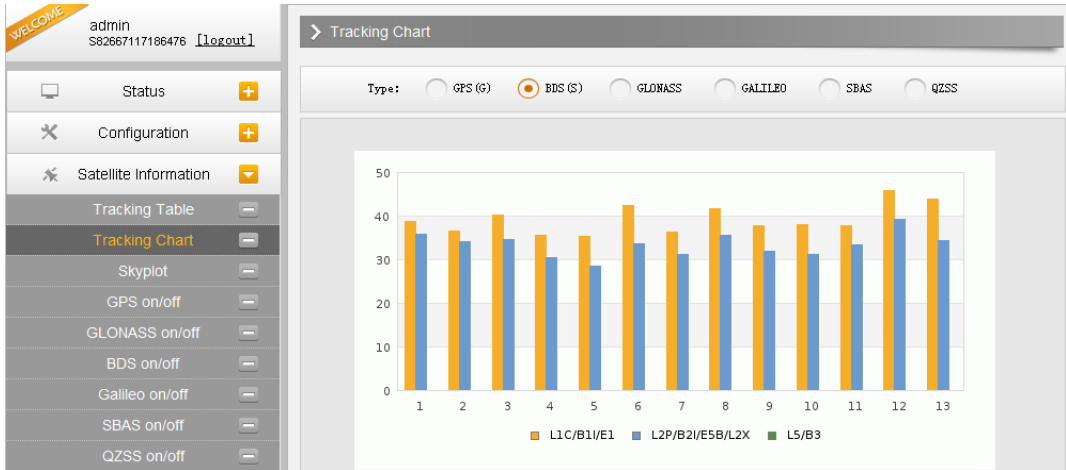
WELCOME
admin
S82667117186476 [logout]

Status
Configuration
Satellite Information
Tracking Table
Tracking Chart
Skyplot
GPS on/off
GLONASS on/off
BDS on/off
Galileo on/off
SBAS on/off
QZSS on/off

Tracking Chart

Type: GPS(G) BDS(S) GLONASS GALILEO SBAS QZSS

50
40
30
20
10
0
1 2 3 4 5 6 7 8 9 10 11 12 13

L1C/B1I/E1 L2P/B2I/E5B/L2X L5/B3